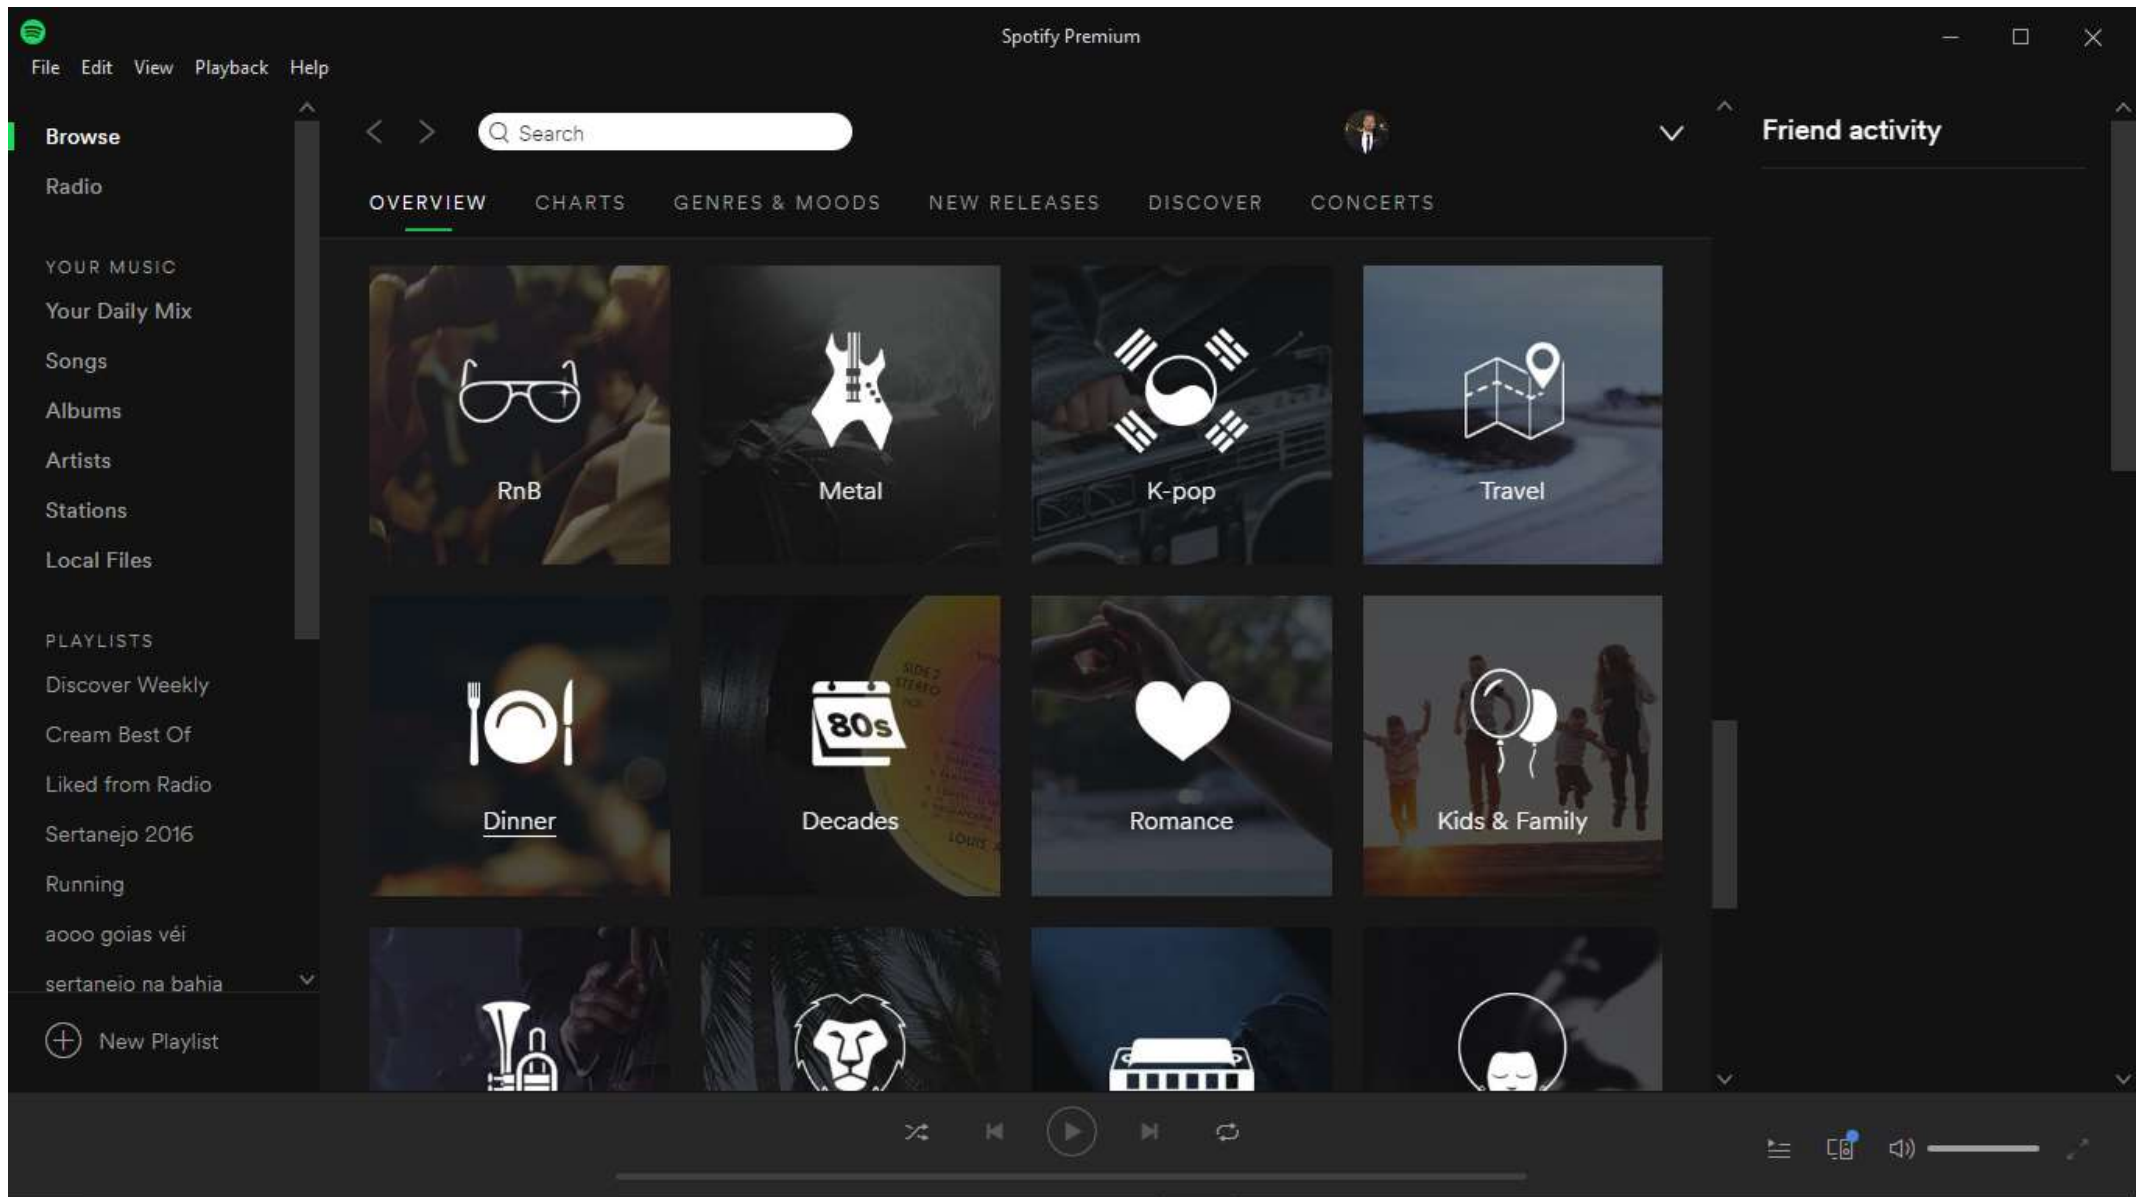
Spotify Premium

File Edit View Playback Help

Browse
Radio

YOUR MUSIC
Your Daily Mix
Songs
Albums
Artists
Stations
Local Files

PLAYLISTS
Discover Weekly
Cream Best Of
Liked from Radio
Sertanejo 2016
Running
aooo goias véi
sertaneio na bahia

New Playlist

Search

OVERVIEW CHARTS GENRES & MOODS NEW RELEASES DISCOVER CONCERTS

RnB
Metal
K-pop
Travel
Dinner
80s
Decades
Romance
Kids & Family

Friend activity